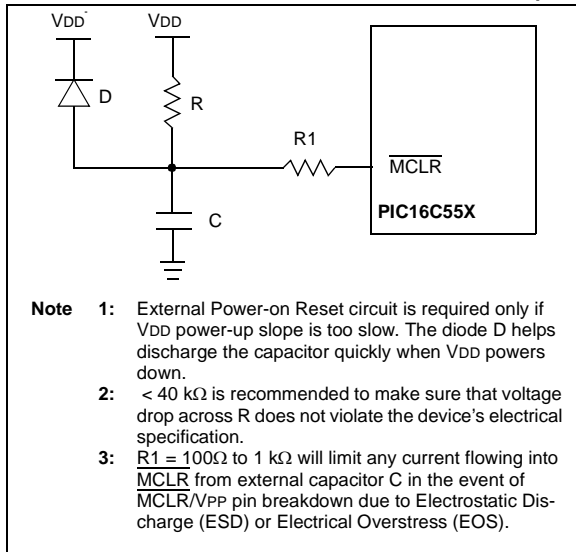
VDD

VDD

D

R

R1

$\overline{MCLR}$

C

PIC16C55X

Note 1: External Power-on Reset circuit is required only if VDD power-up slope is too slow. The diode D helps discharge the capacitor quickly when VDD powers down.

2: < 40 k$\Omega$ is recommended to make sure that voltage drop across R does not violate the device's electrical specification.

3: R1 = 100$\Omega$ to 1 k$\Omega$ will limit any current flowing into $\overline{MCLR}$ from external capacitor C in the event of $\overline{MCLR}$/VPP pin breakdown due to Electrostatic Discharge (ESD) or Electrical Overstress (EOS).